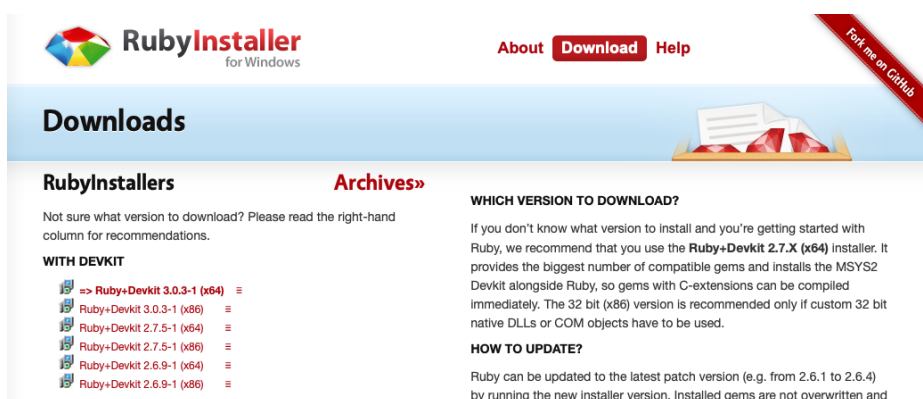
RubyInstaller for Windows

About Download Help

Fork me on GitHub

Downloads

RubyInstallers

Archives»

Not sure what version to download? Please read the right-hand column for recommendations.

WITH DEVKIT

=> Ruby+Devkit 3.0.3-1 (x64) ≡
Ruby+Devkit 3.0.3-1 (x86) ≡
Ruby+Devkit 2.7.5-1 (x64) ≡
Ruby+Devkit 2.7.5-1 (x86) ≡
Ruby+Devkit 2.6.9-1 (x64) ≡
Ruby+Devkit 2.6.9-1 (x86) ≡

WHICH VERSION TO DOWNLOAD?

If you don't know what version to install and you're getting started with Ruby, we recommend that you use the **Ruby+Devkit 2.7.X (x64)** installer. It provides the biggest number of compatible gems and installs the MSYS2 Devkit alongside Ruby, so gems with C-extensions can be compiled immediately. The 32 bit (x86) version is recommended only if custom 32 bit native DLLs or COM objects have to be used.

HOW TO UPDATE?

Ruby can be updated to the latest patch version (e.g. from 2.6.1 to 2.6.4) by running the new installer version. Installed gems are not overwritten and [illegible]